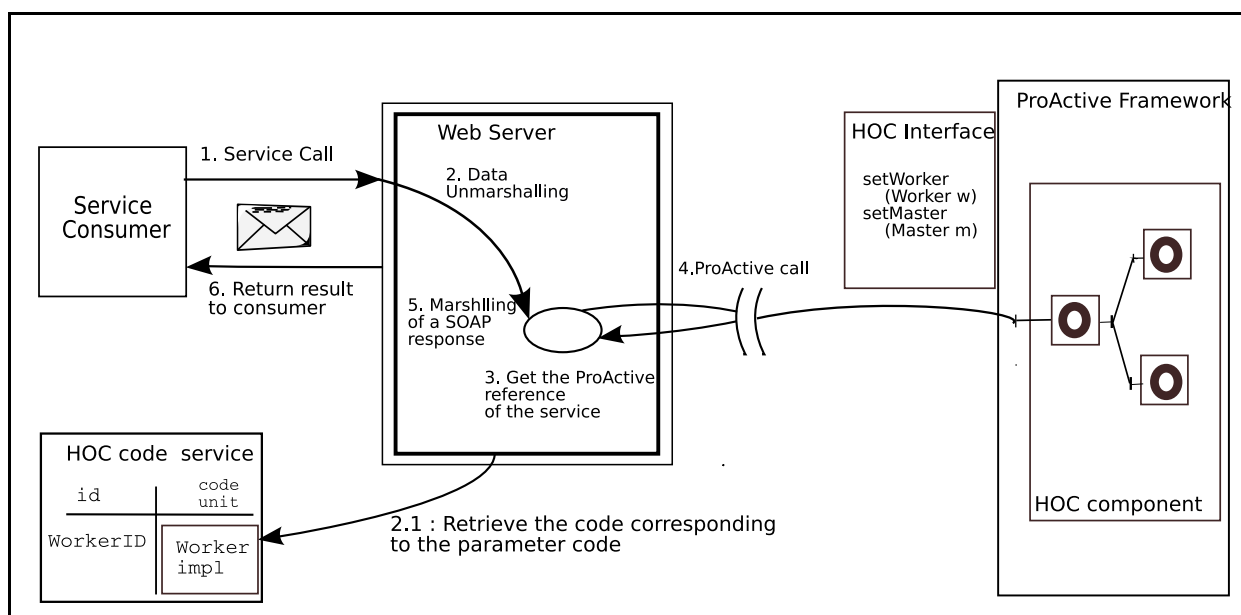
Web Server

ProActive Framework

HOC Interface

setWorker
(Worker w)
setMaster
(Master m)

1. Service Call

2. Data Unmarshalling

Service Consumer

6. Return result to consumer

5. Marshlling of a SOAP response

4.ProActive call

3. Get the ProActive reference of the service

HOC code service

| id | code unit |
|---|---|
| WorkerID | Worker impl |

2.1 : Retrieve the code corresponding to the parameter code

HOC component